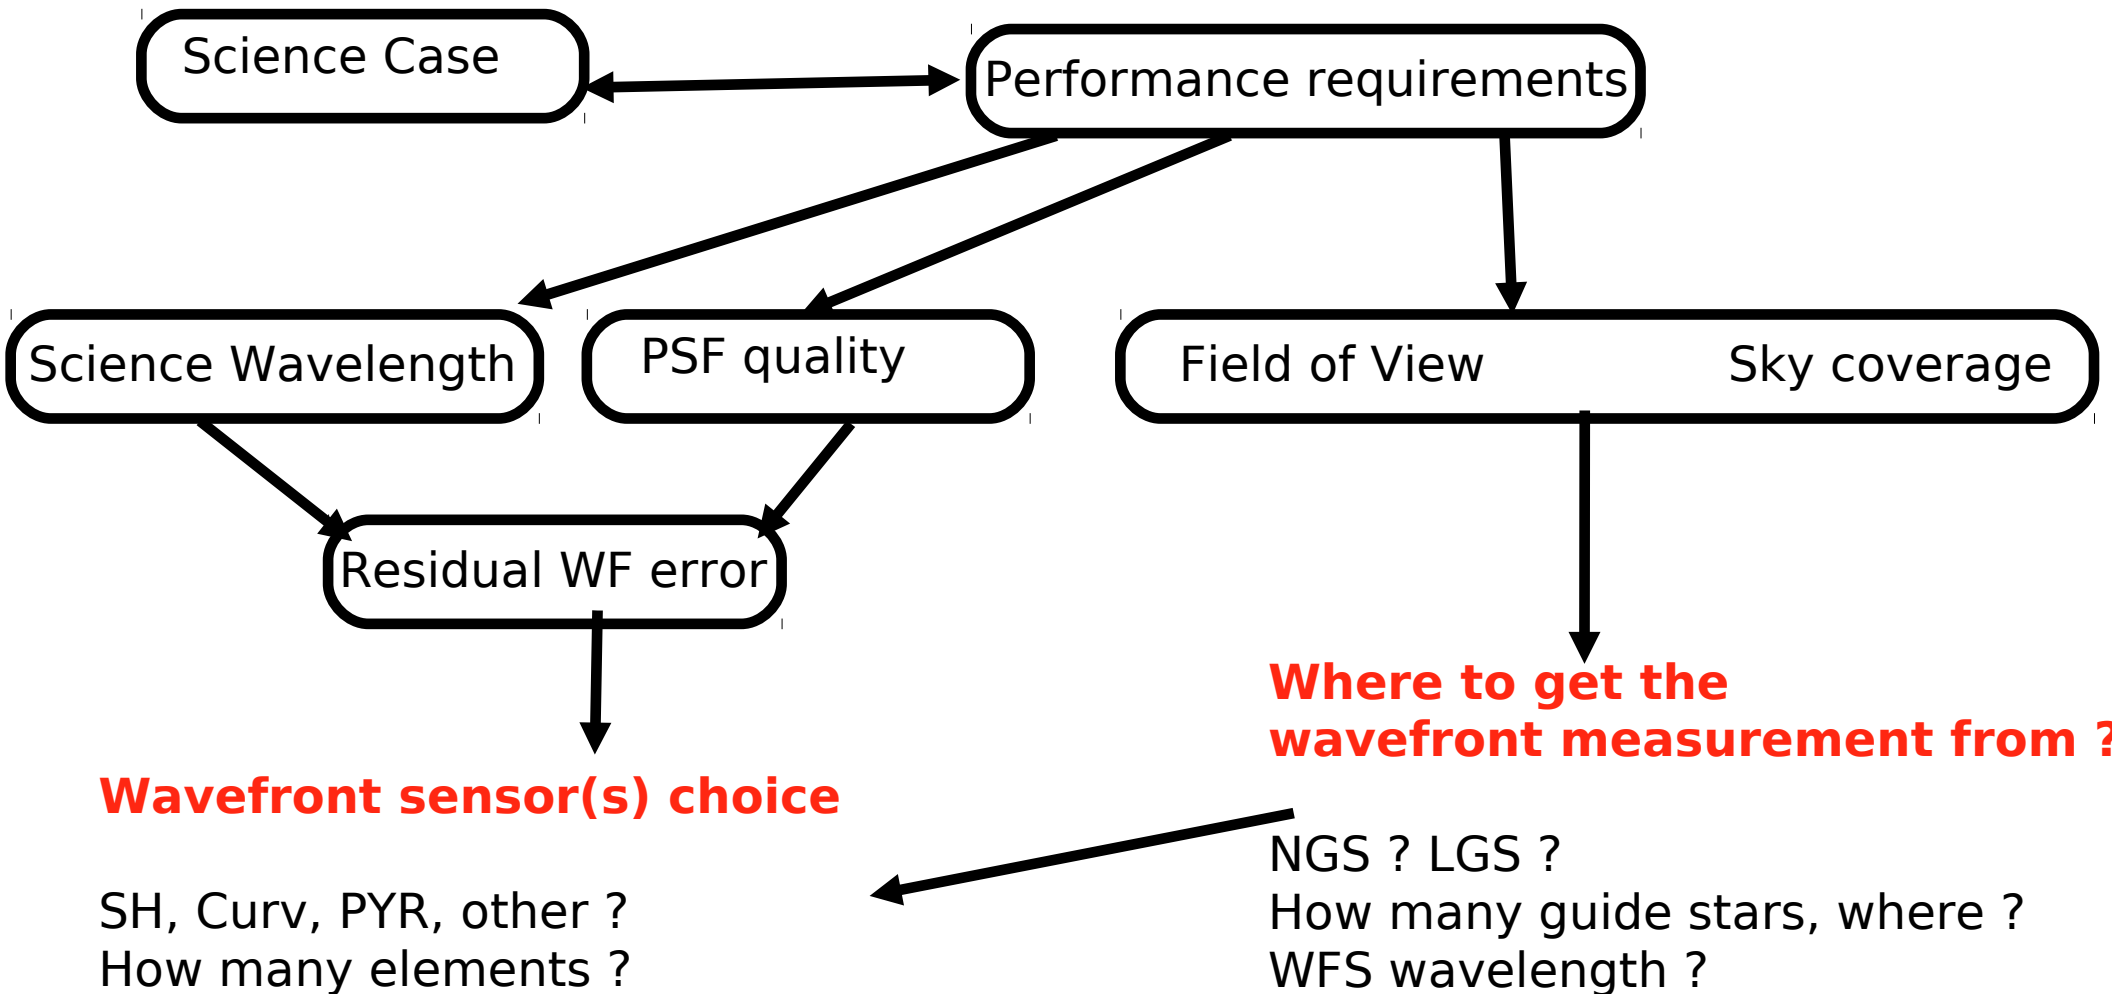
Science Case

Performance requirements

Science Wavelength

PSF quality

Field of View

Sky coverage

Residual WF error

Where to get the wavefront measurement from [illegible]

Wavefront sensor(s) choice

SH, Curv, PYR, other ?
How many elements ?

NGS ? LGS ?
How many guide stars, where ?
WFS wavelength ?